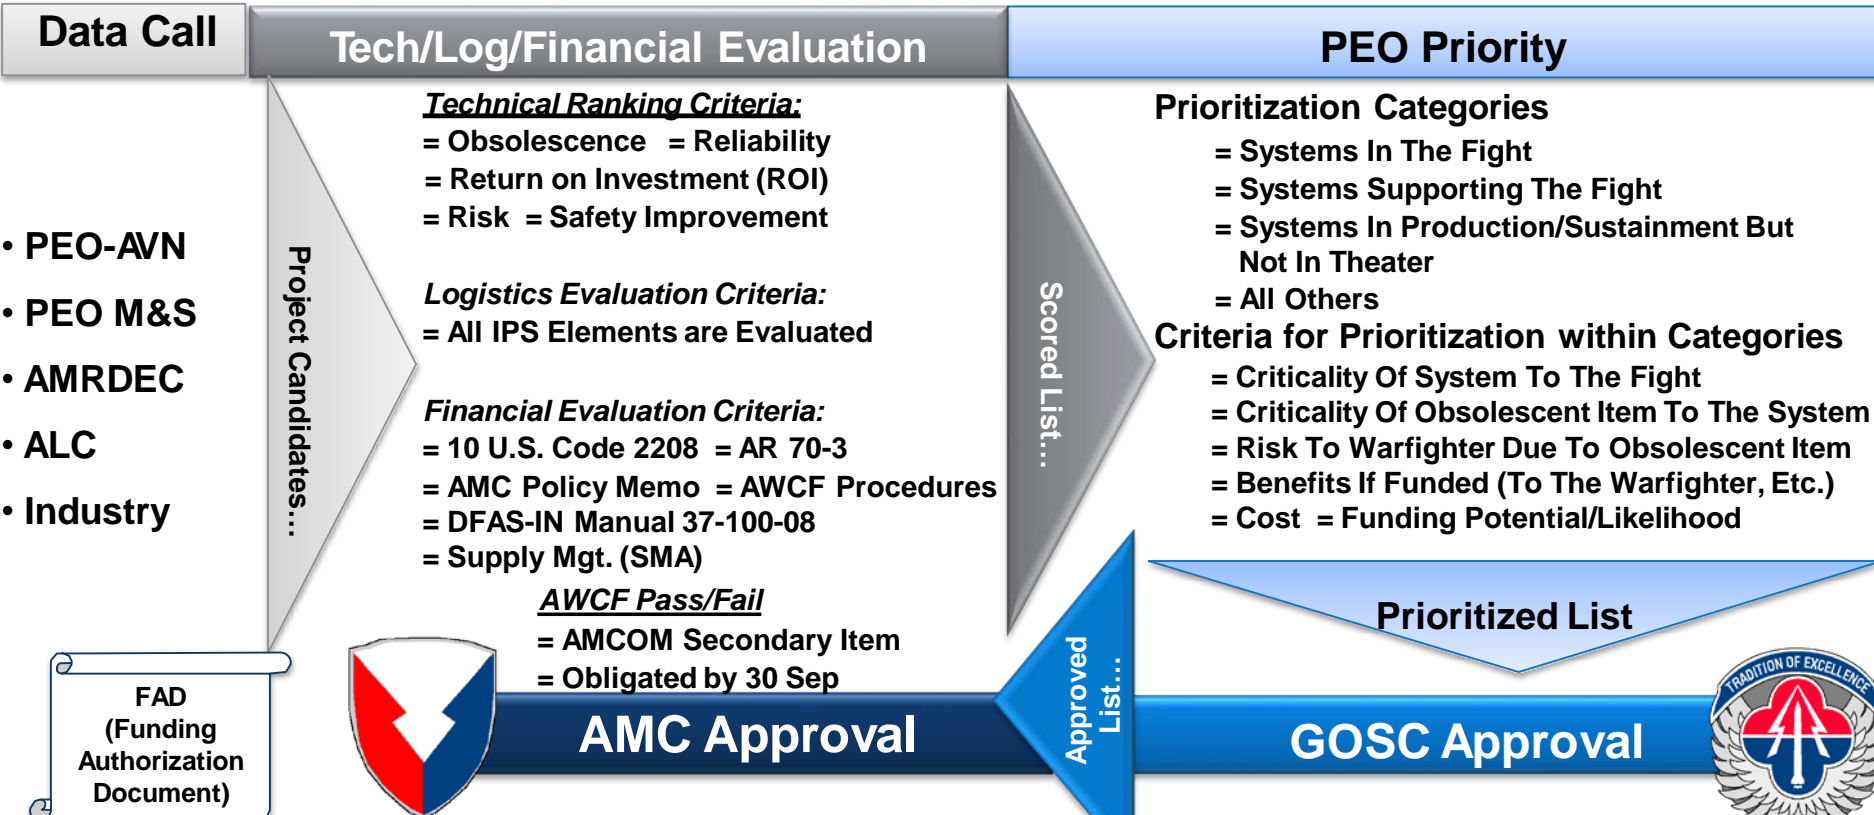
Data Call

Tech/Log/Financial Evaluation

PEO Priority

• PEO-AVN
• PEO M&S
• AMRDEC
• ALC
• Industry

Project Candidates…

Technical Ranking Criteria:
= Obsolescence = Reliability
= Return on Investment (ROI)
= Risk = Safety Improvement

Logistics Evaluation Criteria:
= All IPS Elements are Evaluated

Financial Evaluation Criteria:
= 10 U.S. Code 2208 = AR 70-3
= AMC Policy Memo = AWCF Procedures
= DFAS-IN Manual 37-100-08
= Supply Mgt. (SMA)

AWCF Pass/Fail
= AMCOM Secondary Item
= Obligated by 30 Sep

Scored List…

Prioritization Categories
= Systems In The Fight
= Systems Supporting The Fight
= Systems In Production/Sustainment But Not In Theater
= All Others
Criteria for Prioritization within Categories
= Criticality Of System To The Fight
= Criticality Of Obsolescent Item To The System
= Risk To Warfighter Due To Obsolescent Item
= Benefits If Funded (To The Warfighter, Etc.)
= Cost = Funding Potential/Likelihood

Prioritized List

FAD (Funding Authorization Document)

AMC Approval

Approved List…

GOSC Approval

TRADITION OF EXCELLENCE